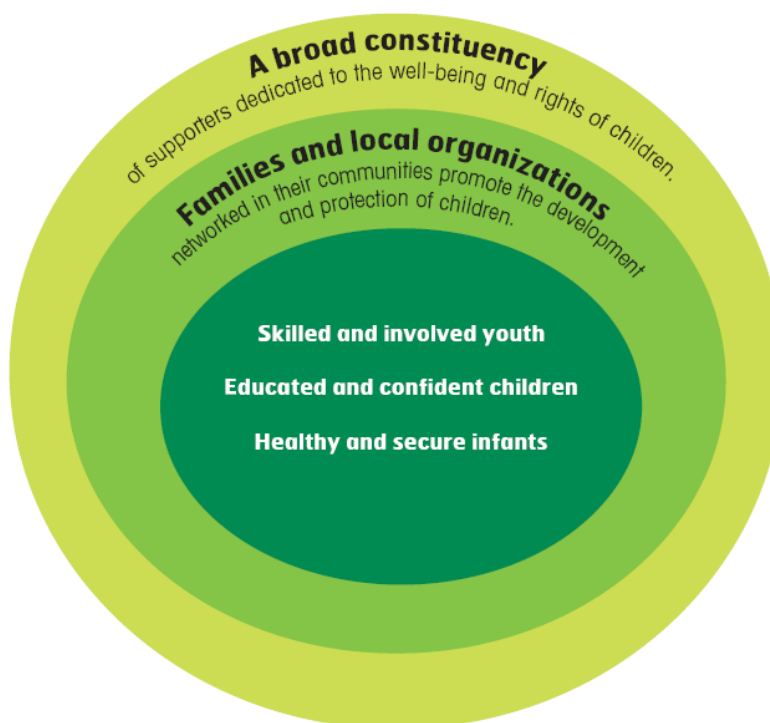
A broad constituency
of supporters dedicated to the well-being and rights of children.

Families and local organizations
networked in their communities promote the development and protection of children.

Skilled and involved youth

Educated and confident children

Healthy and secure infants